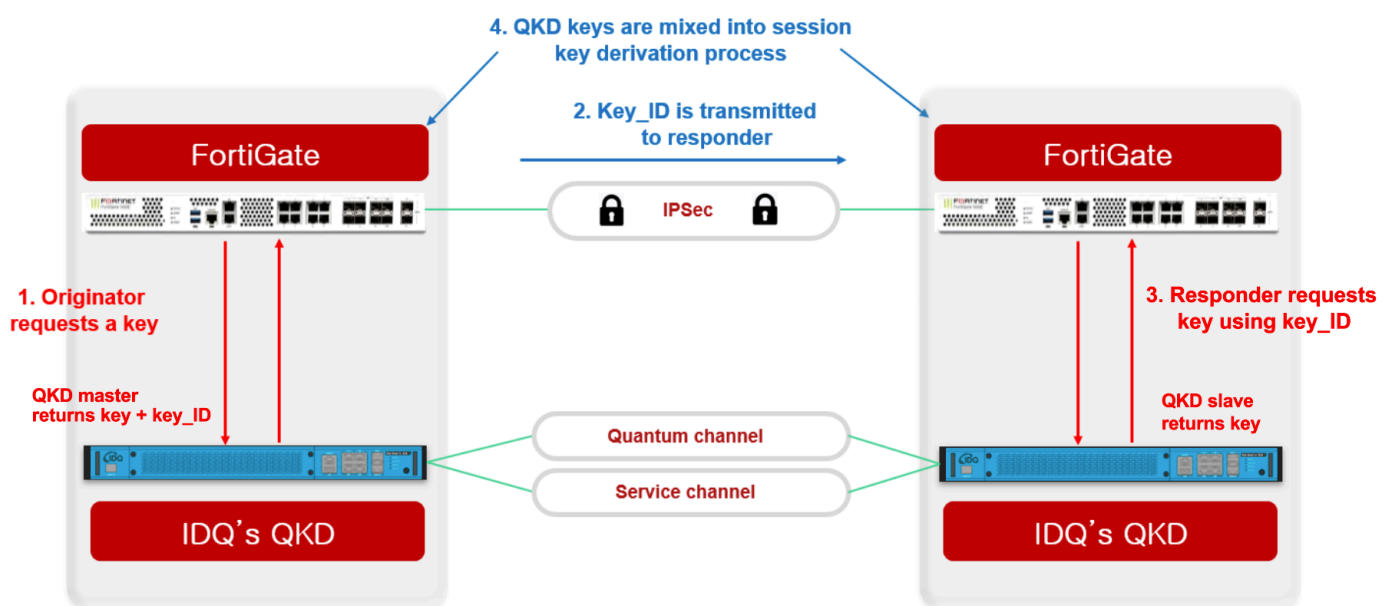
4. QKD keys are mixed into session key derivation process

2. Key_ID is transmitted to responder

FortiGate

FortiGate

FORTINET

IPSec

FORTINET

1. Originator requests a key

QKD master returns key + key_ID

3. Responder requests key using key_ID

QKD slave returns key

Quantum channel

Service channel

IDQ

IDQ

IDQ's QKD

IDQ's QKD